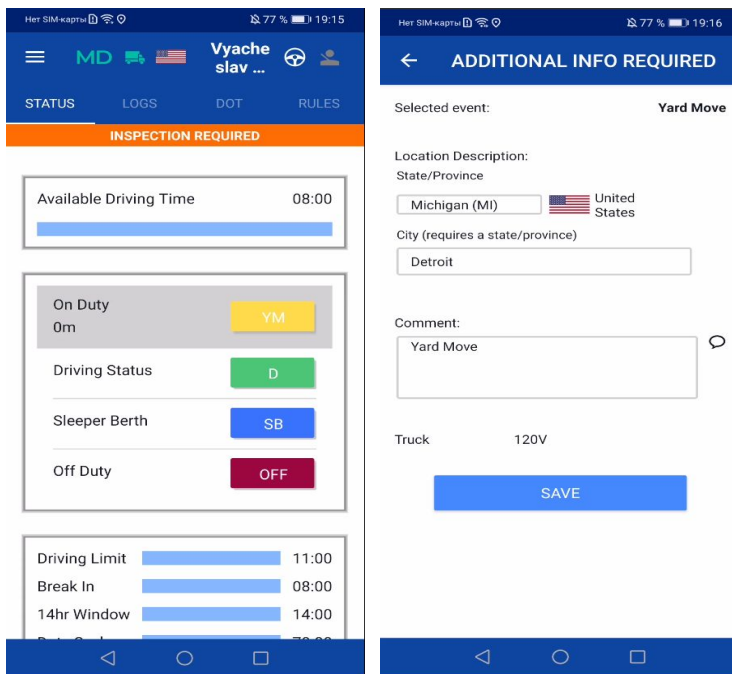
Нет SIM-карты 77 % 19:15

MD Vyacheslav ...

STATUS LOGS DOT RULES

INSPECTION REQUIRED

Available Driving Time 08:00

On Duty
0m
YM

Driving Status D

Sleeper Berth SB

Off Duty OFF

Driving Limit 11:00
Break In 08:00
14hr Window 14:00
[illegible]

Нет SIM-карты 77 % 19:16

ADDITIONAL INFO REQUIRED

Selected event: Yard Move

Location Description:
State/Province
Michigan (MI) United States
City (requires a state/province)
Detroit

Comment:
Yard Move

Truck 120V

SAVE